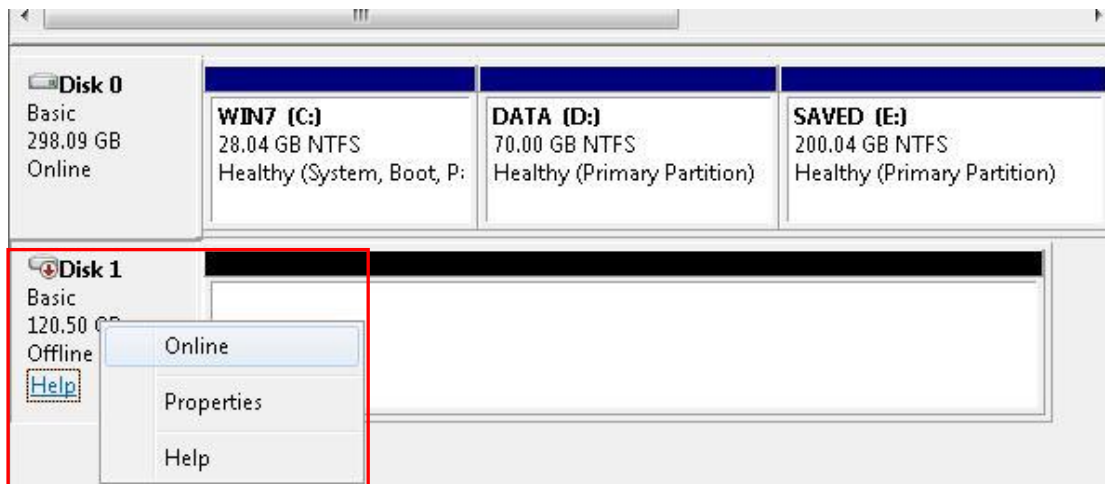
Disk 0
Basic
298.09 GB
Online

WIN7 (C:)
28.04 GB NTFS
Healthy (System, Boot, P:

DATA (D:)
70.00 GB NTFS
Healthy (Primary Partition)

SAVED (E:)
200.04 GB NTFS
Healthy (Primary Partition)

Disk 1
Basic
120.50 G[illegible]
Offline
Help

Online
Properties
Help